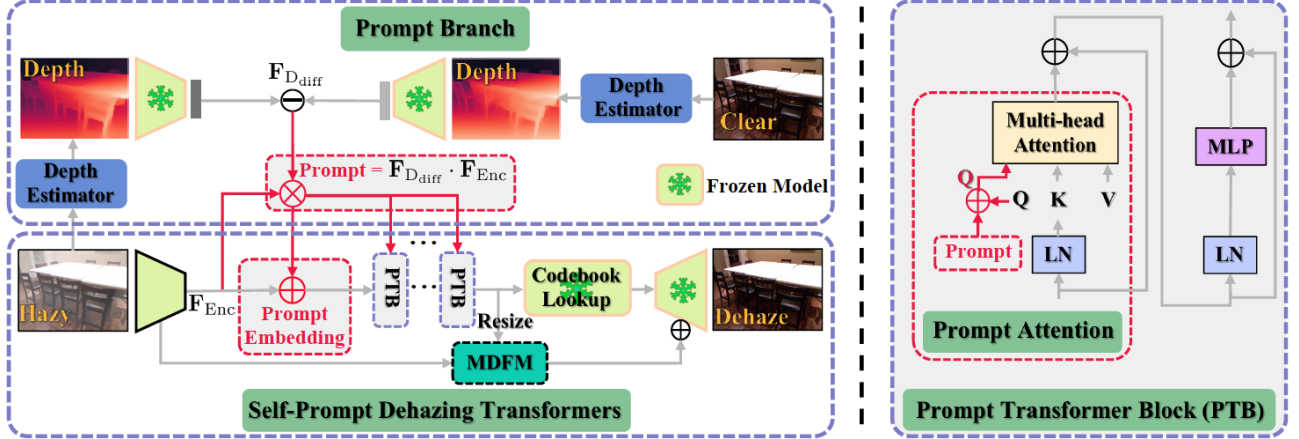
Prompt Branch

Depth

$\mathbf{F}_{\mathrm{D_{diff}}}$

Depth

Depth Estimator

Clear

Depth Estimator

Prompt = $\mathbf{F}_{\mathrm{D_{diff}}} \cdot \mathbf{F}_{\mathrm{Enc}}$

Frozen Model

Hazy

$\mathbf{F}_{\mathrm{Enc}}$

Prompt Embedding

PTB

…

PTB

Codebook Lookup

Dehaze

Resize

MDFM

Self-Prompt Dehazing Transformers

Multi-head Attention

MLP

Q

Q

K

V

Prompt

LN

LN

Prompt Attention

Prompt Transformer Block (PTB)